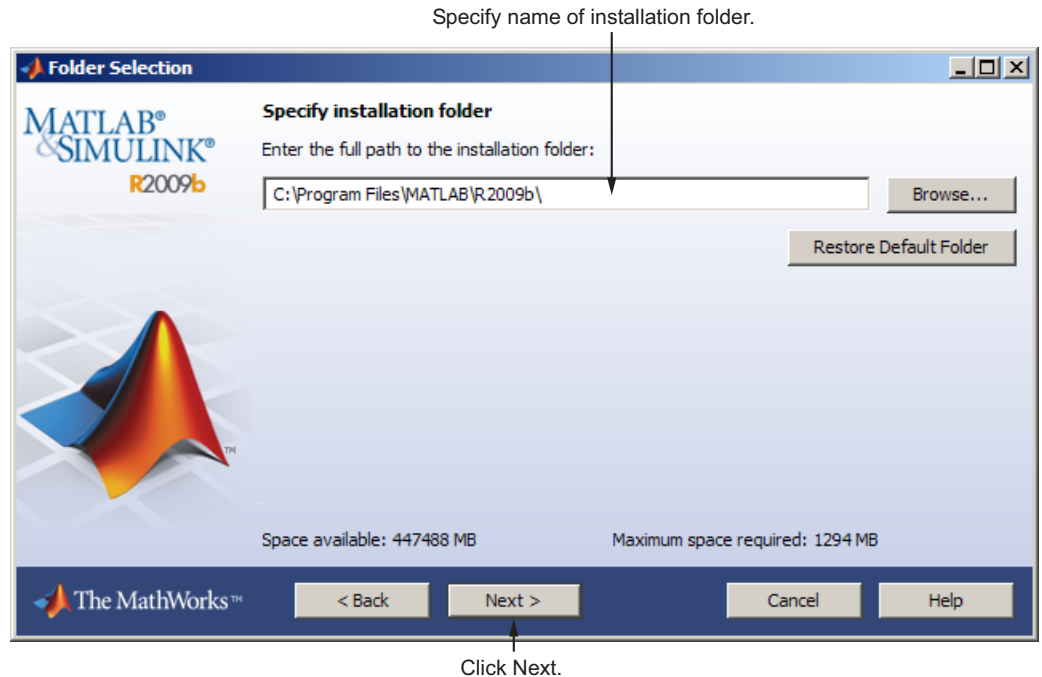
Specify name of installation folder.

Folder Selection

MATLAB®
&SIMULINK®
R2009b

Specify installation folder

Enter the full path to the installation folder:

C:\Program Files\MATLAB\R2009b\

Browse...

Restore Default Folder

TM

Space available: 447488 MB

Maximum space required: 1294 MB

The MathWorks™

< Back

Next >

Cancel

Help

Click Next.